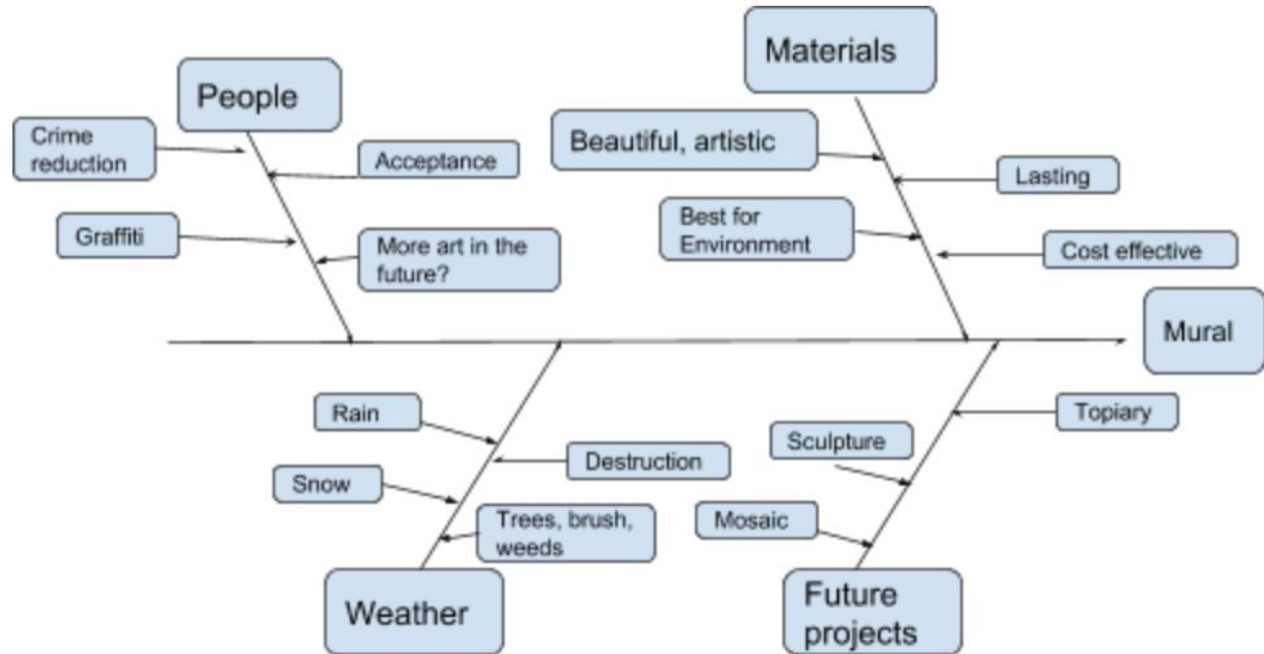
People

Crime reduction

Acceptance

Graffiti

More art in the future?

Materials

Beautiful, artistic

Lasting

Best for Environment

Cost effective

Mural

Rain

Destruction

Snow

Trees, brush, weeds

Weather

Topiary

Sculpture

Mosaic

Future projects